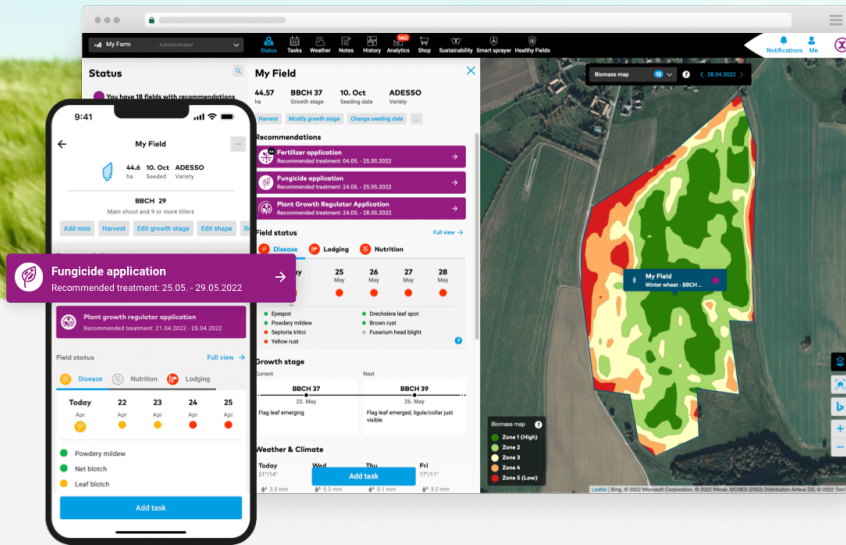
My Farm - Administrator

Status Tasks Weather Notes History 160 Analytics Shop Sustainability Smart sprayer Healthy Fields

Notifications Me

Status

You have 18 fields with recommendations

My Field

44.57 ha BBCH 37 Growth stage 10. Oct Seeding date ADESSO Variety

Harvest Modify growth stage Change seeding date ...

Recommendations

Fertilizer application Recommended treatment: 04.05. - 25.05.2022

Fungicide application Recommended treatment: 24.05. - 25.05.2022

Plant Growth Regulator Application Recommended treatment: 24.05. - 28.05.2022

Field status Full view

Disease Lodging Nutrition

25 May 26 May 27 May 28 May

Eyespot Drechslera leaf spot Powdery mildew Brown rust Septoria tritici Fusarium head blight Yellow rust

Growth stage

Current Next

BBCH 37 22. May Flag leaf emerging

BBCH 39 24. May Flag leaf emerged, ligule/collar just visible

Weather & Climate

Today 21°/14° Wed Thu Fri 17°/11°

3.5 mm 0.3 mm 0.1 mm 0.3 mm

Add task

Biomass map 24.04.2022

My Field Winter wheat - BBCH ...

Biomass map

Zone 1 (High) Zone 2 Zone 3 Zone 4 Zone 5 (Low)

Leaflet | Bing, © 2022 Microsoft Corporation, © 2022 Maxar, ©CNES (2022) Distribution Airbus DS, © 2022 TomTom

9:41

My Field

44.6 ha 10. Oct Seeded ADESSO Variety

BBCH 29 Main shoot and 9 or more tillers

Add note Harvest Edit growth stage Edit shape Nex

Fungicide application Recommended treatment: 25.05. - 29.05.2022

Plant growth regulator application Recommended treatment: 21.04.2022 - 26.04.2022

Field status Full view

Disease Nutrition Lodging

Today Apr 22 Apr 23 Apr 24 Apr 25 Apr

Powdery mildew Net blotch Leaf blotch

Add task